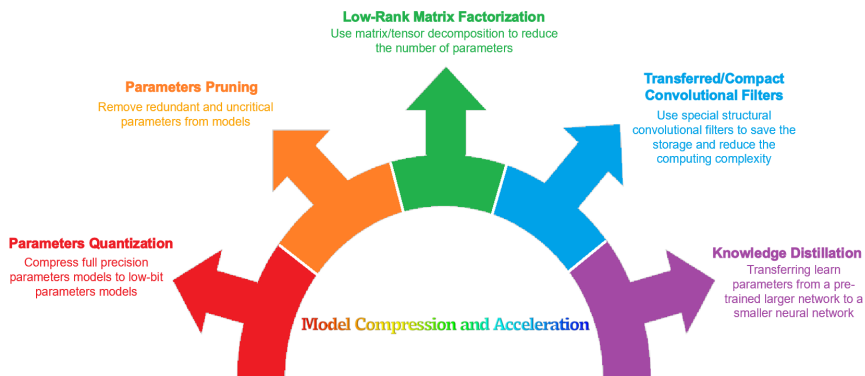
Low-Rank Matrix Factorization
Use matrix/tensor decomposition to reduce the number of parameters

Parameters Pruning
Remove redundant and uncritical parameters from models

Transferred/Compact Convolutional Filters
Use special structural convolutional filters to save the storage and reduce the computing complexity

Parameters Quantization
Compress full precision parameters models to low-bit parameters models

Knowledge Distillation
Transferring learn parameters from a pre-trained larger network to a smaller neural network

Model Compression and Acceleration